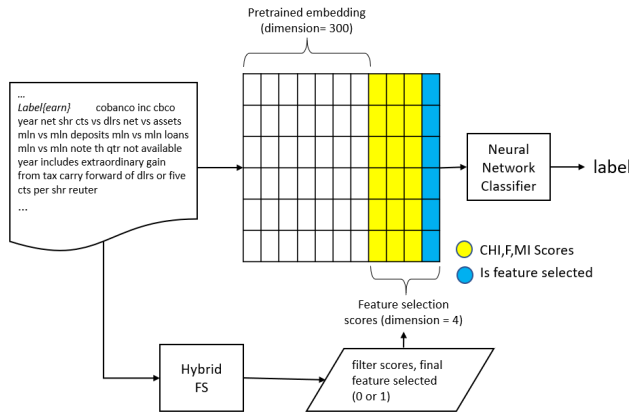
Pretrained embedding (dimension= 300)

...
Label{earn} cobanco inc cbco year net shr cts vs dlrs net vs assets mln vs mln deposits mln vs mln loans mln vs mln note th qtr not available year includes extraordinary gain from tax carry forward of dlrs or five cts per shr reuter
...

Neural Network Classifier

label

CHI,F,MI Scores

Is feature selected

Feature selection scores (dimension = 4)

Hybrid FS

filter scores, final feature selected (0 or 1)